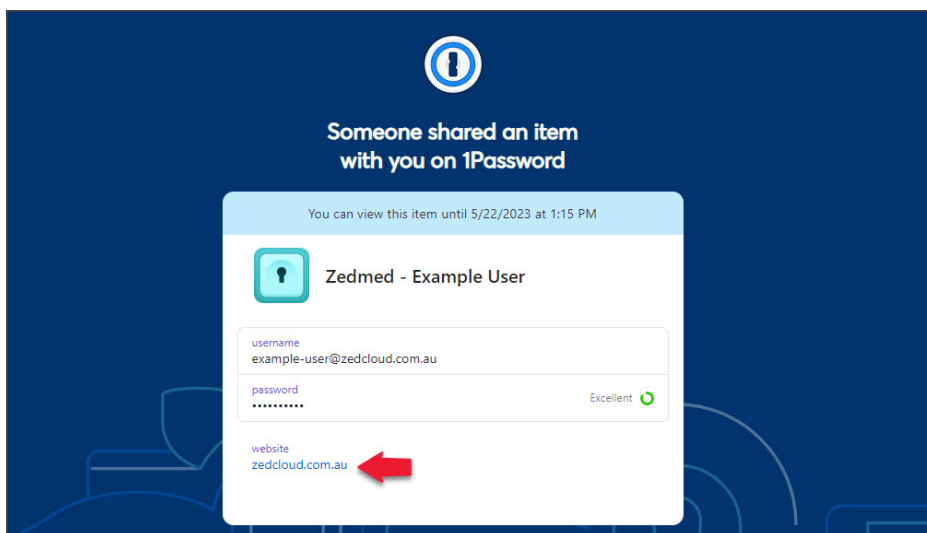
Someone shared an item with you on 1Password

You can view this item until 5/22/2023 at 1:15 PM

Zedmed - Example User

username
example-user@zedcloud.com.au

password
••••••••••

Excellent

website
zedcloud.com.au